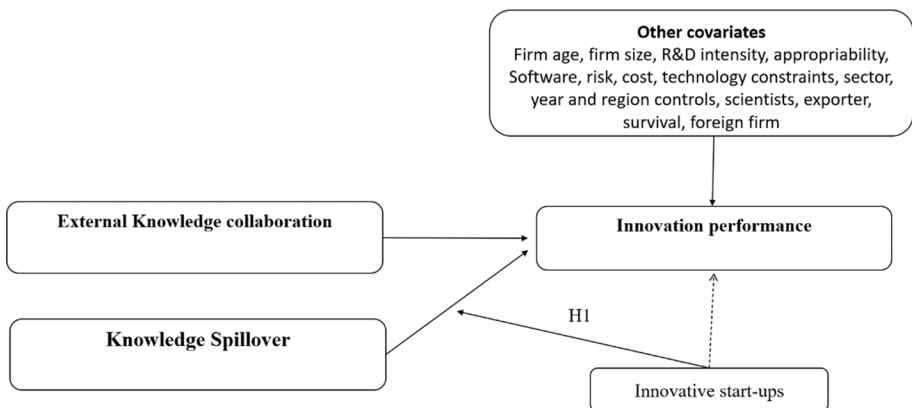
Other covariates
Firm age, firm size, R&D intensity, appropriability, Software, risk, cost, technology constraints, sector, year and region controls, scientists, exporter, survival, foreign firm

External Knowledge collaboration

Innovation performance

H1

Knowledge Spillover

Innovative start-ups